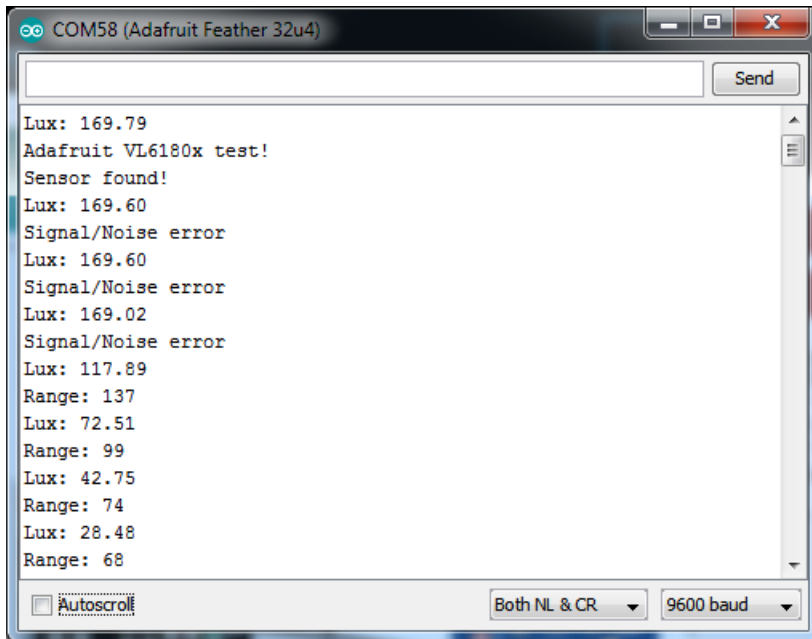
COM58 (Adafruit Feather 32u4)

Send

Lux: 169.79
Adafruit VL6180x test!
Sensor found!
Lux: 169.60
Signal/Noise error
Lux: 169.60
Signal/Noise error
Lux: 169.02
Signal/Noise error
Lux: 117.89
Range: 137
Lux: 72.51
Range: 99
Lux: 42.75
Range: 74
Lux: 28.48
Range: 68

Autoscroll

Both NL & CR

9600 baud